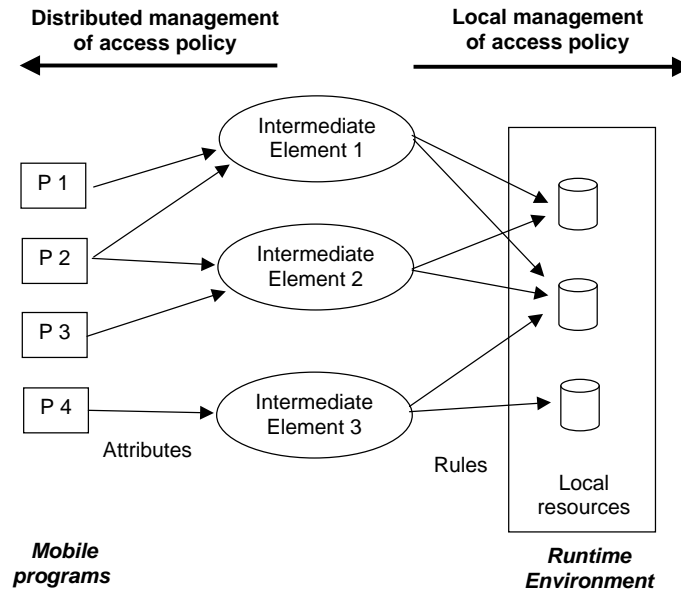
Distributed management of access policy

Local management of access policy

Intermediate Element 1

P 1

P 2

Intermediate Element 2

P 3

P 4

Intermediate Element 3

Attributes

Rules

Local resources

Mobile programs

Runtime Environment